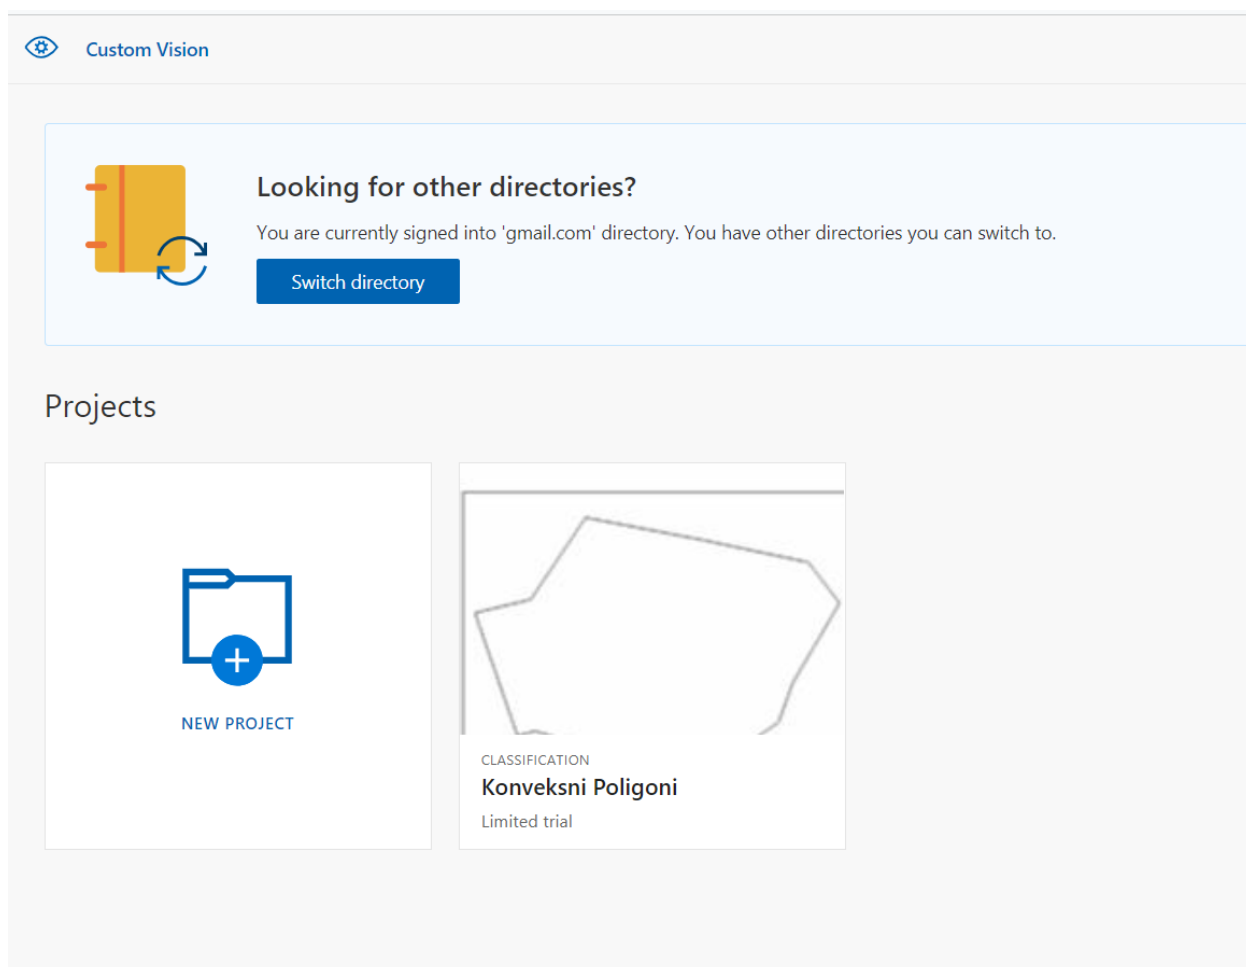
Custom Vision

Looking for other directories?

You are currently signed into 'gmail.com' directory. You have other directories you can switch to.

Switch directory

Projects

NEW PROJECT

CLASSIFICATION

Konveksni Poligoni

Limited trial